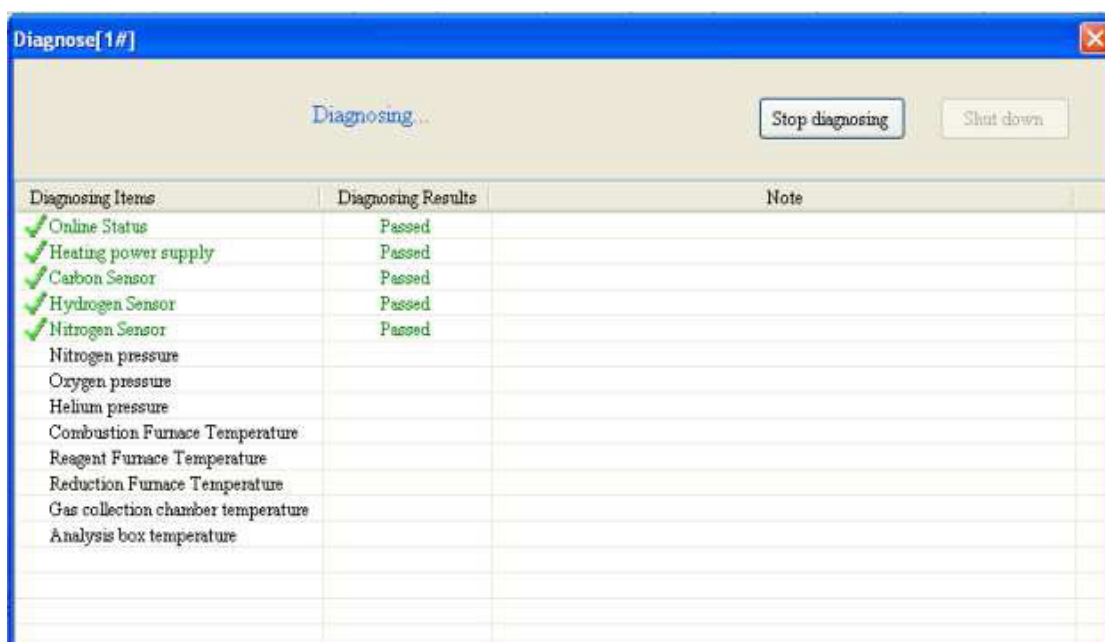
Diagnose[1#]

Diagnosing...

Stop diagnosing

Shut down

| Diagnosing Items | Diagnosing Results | Note |
|---|---|---|
| Online Status | Passed | |
| Heating power supply | Passed | |
| Carbon Sensor | Passed | |
| Hydrogen Sensor | Passed | |
| Nitrogen Sensor | Passed | |
| Nitrogen pressure | | |
| Oxygen pressure | | |
| Helium pressure | | |
| Combustion Furnace Temperature | | |
| Reagent Furnace Temperature | | |
| Reduction Furnace Temperature | | |
| Gas collection chamber temperature | | |
| Analysis box temperature | | |